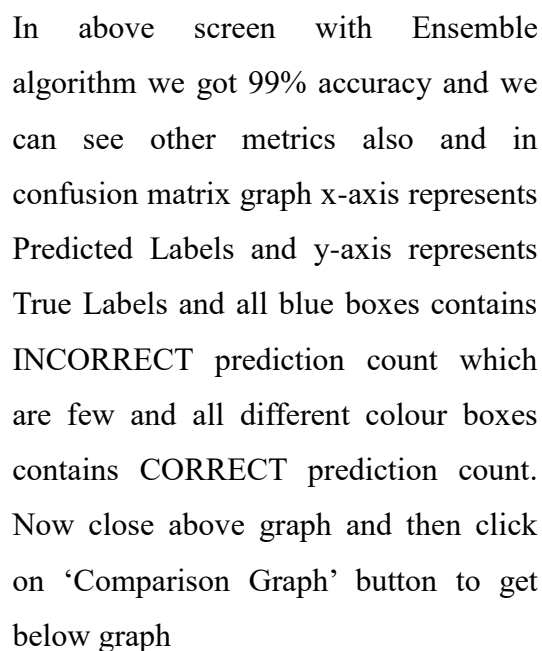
In above screen with Ensemble algorithm we got 99% accuracy and we can see other metrics also and in confusion matrix graph x-axis represents Predicted Labels and y-axis represents True Labels and all blue boxes contains INCORRECT prediction count which are few and all different colour boxes contains CORRECT prediction count. Now close above graph and then click on ‘Comparison Graph’ button to get below graph